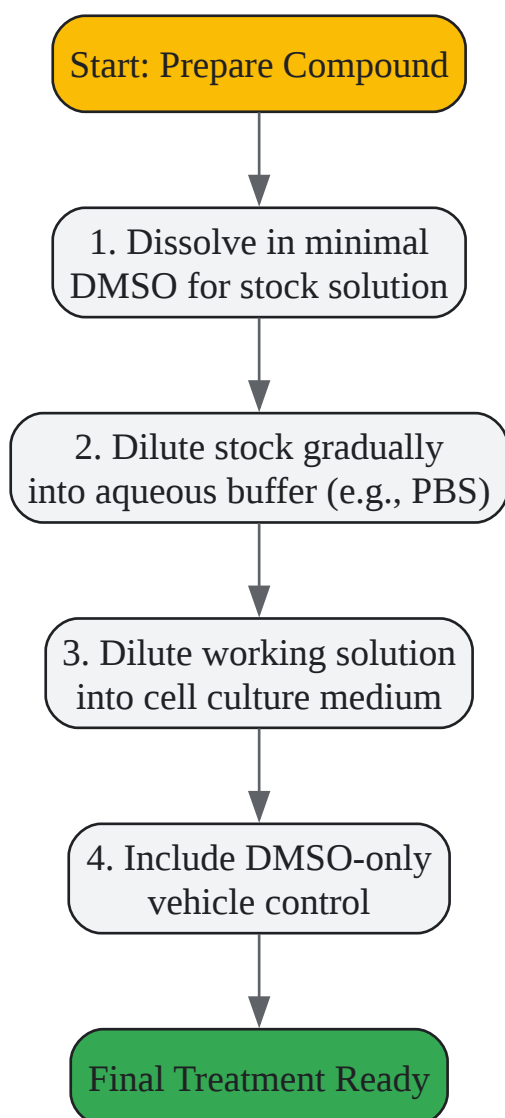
Start: Prepare Compound

1. Dissolve in minimal DMSO for stock solution

2. Dilute stock gradually into aqueous buffer (e.g., PBS)

3. Dilute working solution into cell culture medium

4. Include DMSO-only vehicle control

Final Treatment Ready